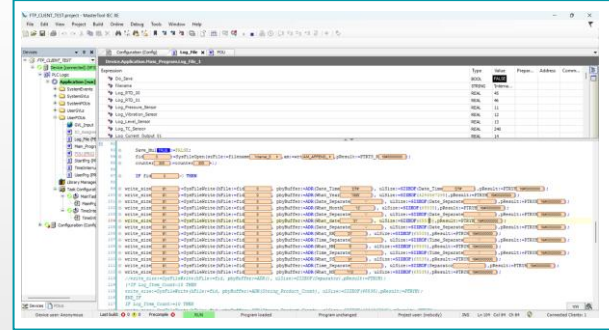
FTP_CLIENT_TEST.project - MasterTool IEC XE

File Edit View Project Build Online Debug Tools Window Help

Devices

FTP_CLIENT_TEST

Application [run]

SystemEvents

SystemInfos

UserPOUs

Library Manager

Configuration (Config)

Log_File

Device.Application.Main_Program.Log_File_1

| Expression | Type | Value |
|---|---|---|
| En_Save | BOOL | FALSE |
| Filename | STRING | 'Intern... |
| Log_RTD_10 | REAL | 42 |
| Log_RTD_20 | REAL | 46 |
| Log_Pressure_Sensor | REAL | 11 |
| Log_Vibration_Sensor | REAL | 12 |
| Log_Level_Sensor | REAL | 13 |
| Log_TC_Sensor | REAL | 240 |
| Log_Current_Output | REAL | 13 |

Prepare... Address Comm...

Save_Hist FALSE := FALSE;

IF Fid = THEN

write_size := SysFileWrite(hFile:=Fid, pbyBuffer:=ADR(Date_Time), ulSize:=SIZEOF(Date_Time), pResult:=PTR);

(*If Log_Item_Count:=2 THEN

END_IF

IF Log_Item_Count:=3 THEN

Devices POUs

Device user: Anonymous Last build: 0 0 Precompile: RUN Program loaded Program unchanged Project user: (nobody) INS Ln 109 Col 69 Ch 69 Connected Clients: 1